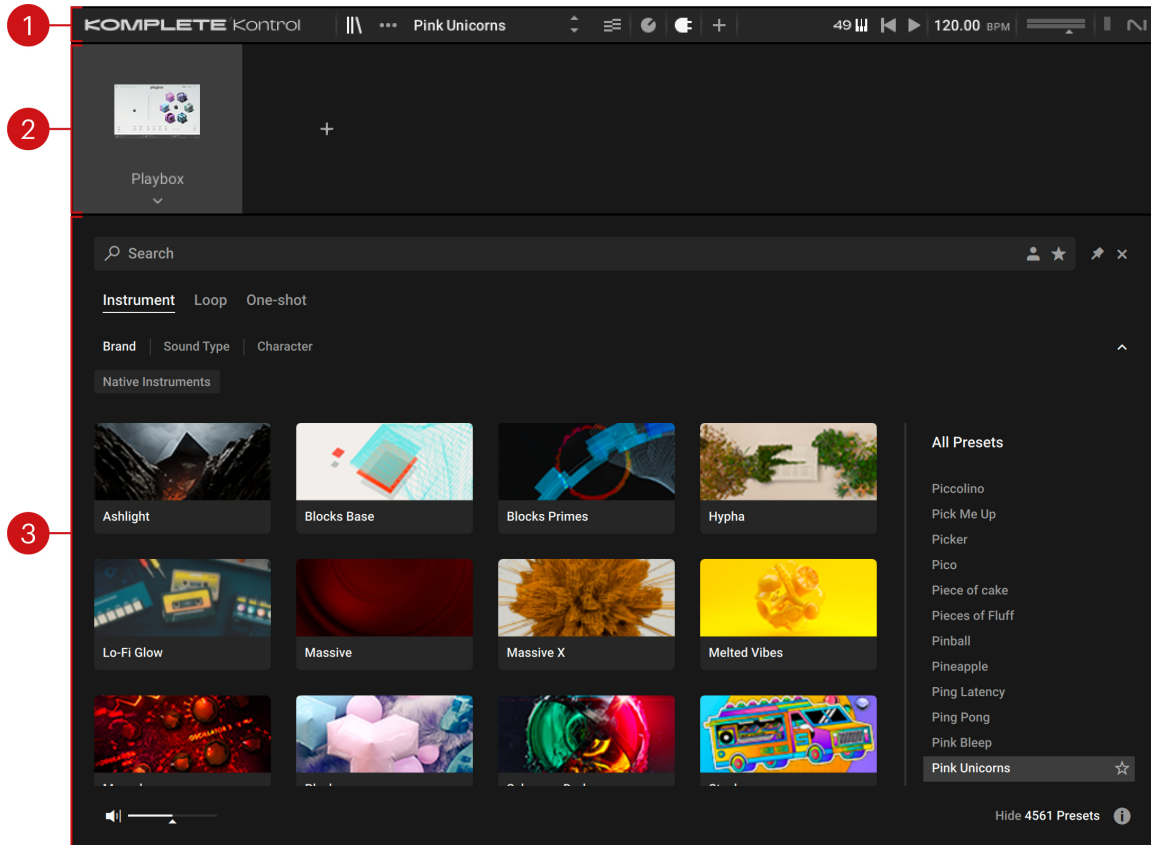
1

KOMPLETE Kontrol

Pink Unicorns

49

120.00 BPM

2

Playbox

+

3

Search

Instrument Loop One-shot

Brand Sound Type Character

Native Instruments

Ashlight

Blocks Base

Blocks Primes

Hypha

Lo-Fi Glow

Massive

Massive X

Melted Vibes

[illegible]

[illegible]

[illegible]

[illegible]

All Presets

Piccolino

Pick Me Up

Picker

Pico

Piece of cake

Pieces of Fluff

Pinball

Pineapple

Ping Latency

Ping Pong

Pink Bleep

Pink Unicorns

Hide 4561 Presets